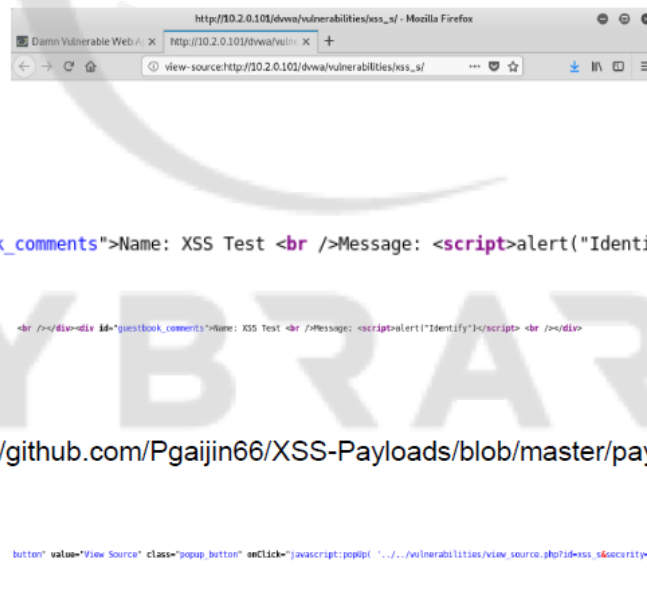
http://10.2.0.101/dvwa/vulnerabilities/xss_s/ - Mozilla Firefox

Damn Vulnerable Web A ×

http://10.2.0.101/dvwa/vulne ×

+

view-source:http://10.2.0.101/dvwa/vulnerabilities/xss_s/

k_comments">Name: XSS Test <br />Message: <script>alert("Identi

<br /></div><div id="guestbook_comments">Name: XSS Test <br />Message: <script>alert("Identify")</script> <br /></div>

/github.com/Pgaijin66/XSS-Payloads/blob/master/pay

button" value="View Source" class="popup_button" onClick="javascript:popUp( '../../vulnerabilities/view_source.php?id=xss_s&security=